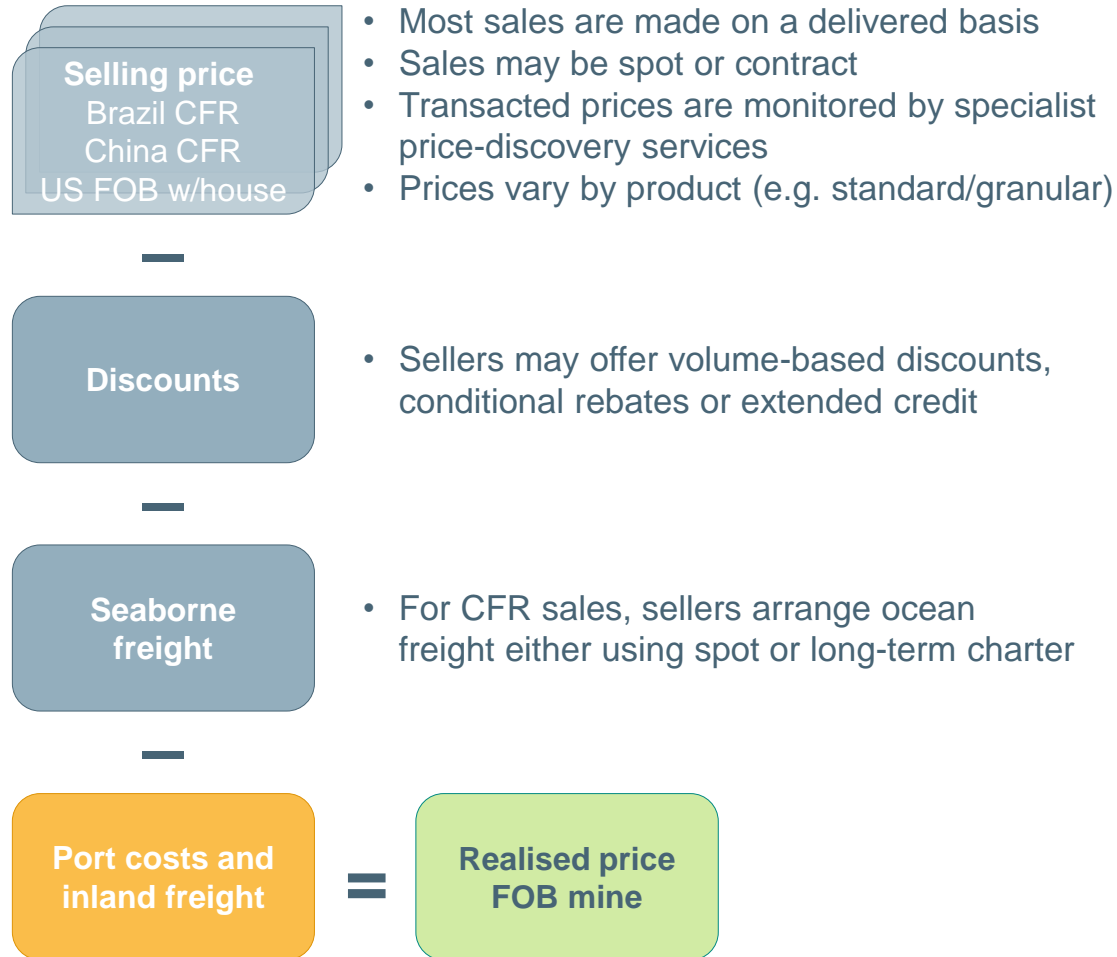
Selling price
Brazil CFR
China CFR
US FOB w/house

- Most sales are made on a delivered basis
- Sales may be spot or contract
- Transacted prices are monitored by specialist price-discovery services
- Prices vary by product (e.g. standard/granular)

–

Discounts

- Sellers may offer volume-based discounts, conditional rebates or extended credit

–

Seaborne freight

- For CFR sales, sellers arrange ocean freight either using spot or long-term charter

–

Port costs and inland freight

=

Realised price FOB mine